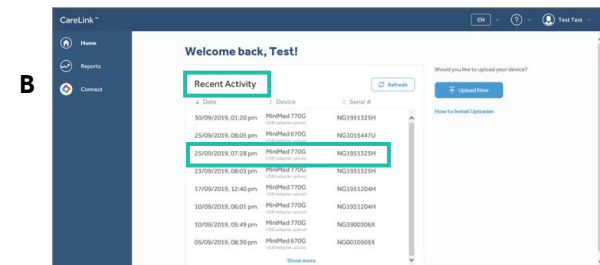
B

CareLink™

EN

Test Test

Home

Reports

Connect

Welcome back, Test!

Recent Activity

Refresh

Date

Device

Serial #

| Date | Device | Serial # |
|---|---|---|
| 30/09/2019, 01:20 pm | MiniMed 770G USB/adapter upload | NG1951325H |
| 25/09/2019, 08:05 pm | MiniMed 670G USB/adapter upload | NG1015447U |
| 25/09/2019, 07:28 pm | MiniMed 770G USB/adapter upload | NG1951325H |
| 23/09/2019, 08:03 pm | MiniMed 770G USB/adapter upload | NG1951325H |
| 17/09/2019, 12:40 pm | MiniMed 770G USB/adapter upload | NG1951204H |
| 10/09/2019, 06:01 pm | MiniMed 770G USB/adapter upload | NG1951204H |
| 10/09/2019, 05:49 pm | MiniMed 770G USB/adapter upload | NG3900306X |
| 05/09/2019, 08:30 pm | MiniMed 670G USB/adapter upload | NG0010505X |

Show more

Would you like to upload your device?

Upload Now

How to install Uploader